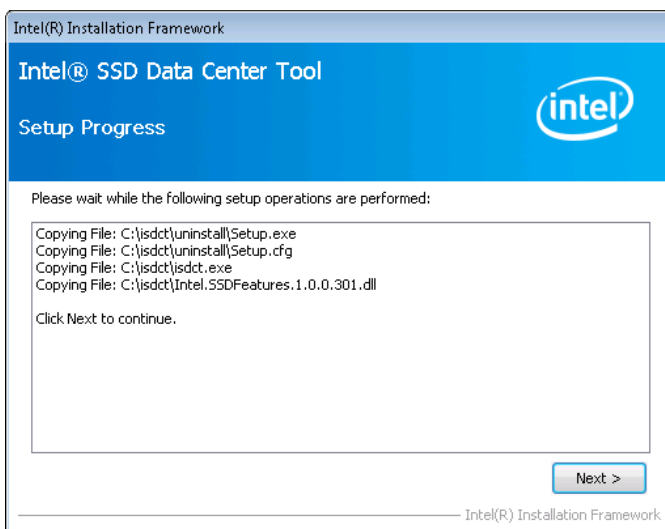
Intel(R) Installation Framework

Intel® SSD Data Center Tool

Setup Progress

intel

Please wait while the following setup operations are performed:

Copying File: C:\isdct\uninstall\Setup.exe
Copying File: C:\isdct\uninstall\Setup.cfg
Copying File: C:\isdct\isdct.exe
Copying File: C:\isdct\Intel.SSDFeatures.1.0.0.301.dll

Click Next to continue.

Next >

Intel(R) Installation Framework